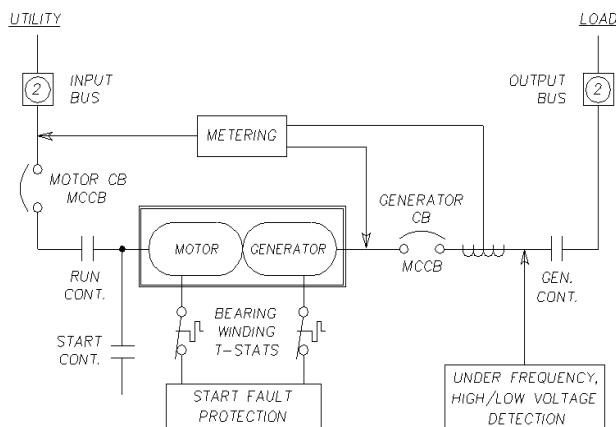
UTILITY

LOAD

2

INPUT BUS

OUTPUT BUS

2

METERING

MOTOR CB MCCB

GENERATOR CB

MCCB

MOTOR

GENERATOR

RUN CONT.

GEN. CONT.

BEARING WINDING T-STATS

START CONT.

START FAULT PROTECTION

UNDER FREQUENCY, HIGH/LOW VOLTAGE DETECTION